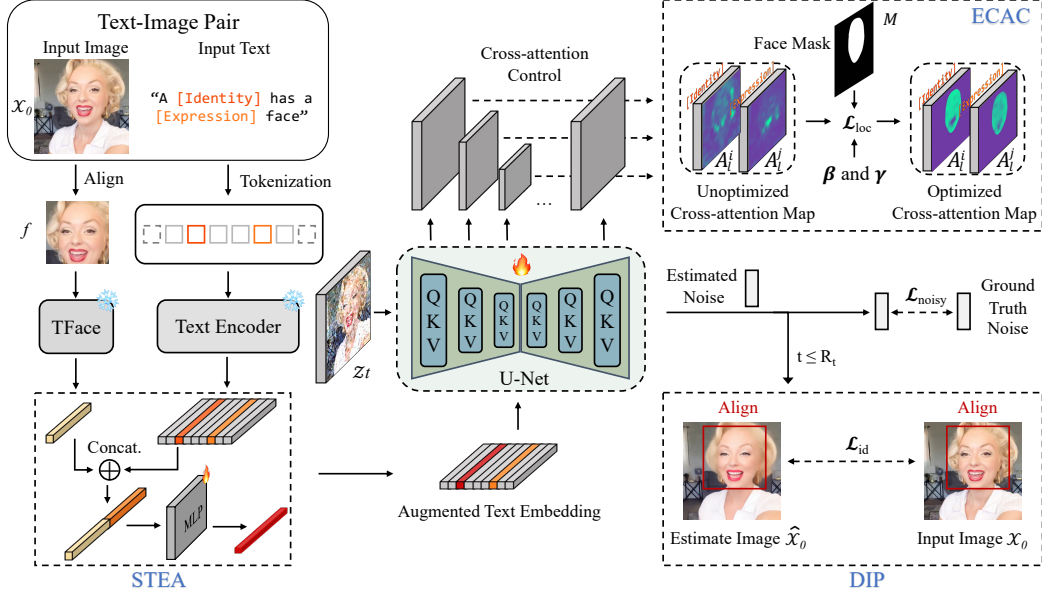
Text-Image Pair
Input Image
Input Text
$x_0$
“A [Identity] has a [Expression] face”

Align
Tokenization
$f$
TFace
Text Encoder

Concat.
$\oplus$
MLP
STEA

Cross-attention Control
...
$z_t$
Q K V
Q K V
Q K V
Q K V
Q K V
Q K V
U-Net
Augmented Text Embedding

ECAC
Face Mask
$M$
[Identity]
[Expression]
$A_l^i$
$A_l^j$
$\mathcal{L}_{\text{loc}}$
$\boldsymbol{\beta}$ and $\boldsymbol{\gamma}$
Unoptimized Cross-attention Map
[Identity]
[Expression]
$A_l^i$
$A_l^j$
Optimized Cross-attention Map

Estimated Noise
$\mathcal{L}_{\text{noisy}}$
Ground Truth Noise
$\text{t} \leq \text{R}_\text{t}$

Align
Align
$\mathcal{L}_{\text{id}}$
Estimate Image $\hat{x}_0$
Input Image $x_0$
DIP